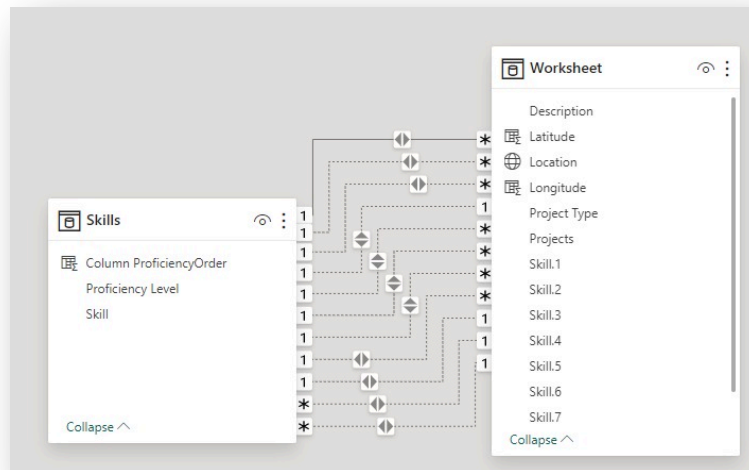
Worksheet

Description
Latitude
Location
Longitude
Project Type
Projects
Skill.1
Skill.2
Skill.3
Skill.4
Skill.5
Skill.6
Skill.7
Collapse

Skills

Column ProficiencyOrder
Proficiency Level
Skill

Collapse

1
1
1
1
1
1
1
1
1
1
*
*

*
*
*
1
*
*
*
*
1
1
1